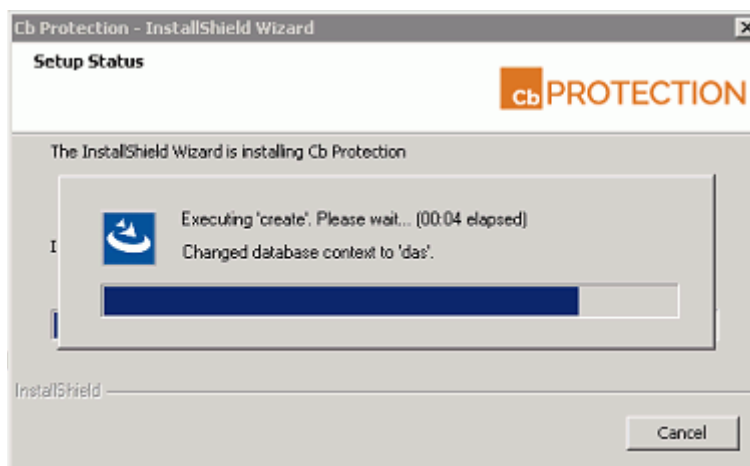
Cb Protection - InstallShield Wizard

Setup Status

cb PROTECTION

The InstallShield Wizard is installing Cb Protection

Executing 'create'. Please wait... (00:04 elapsed)

Changed database context to 'das'.

I

InstallShield

Cancel